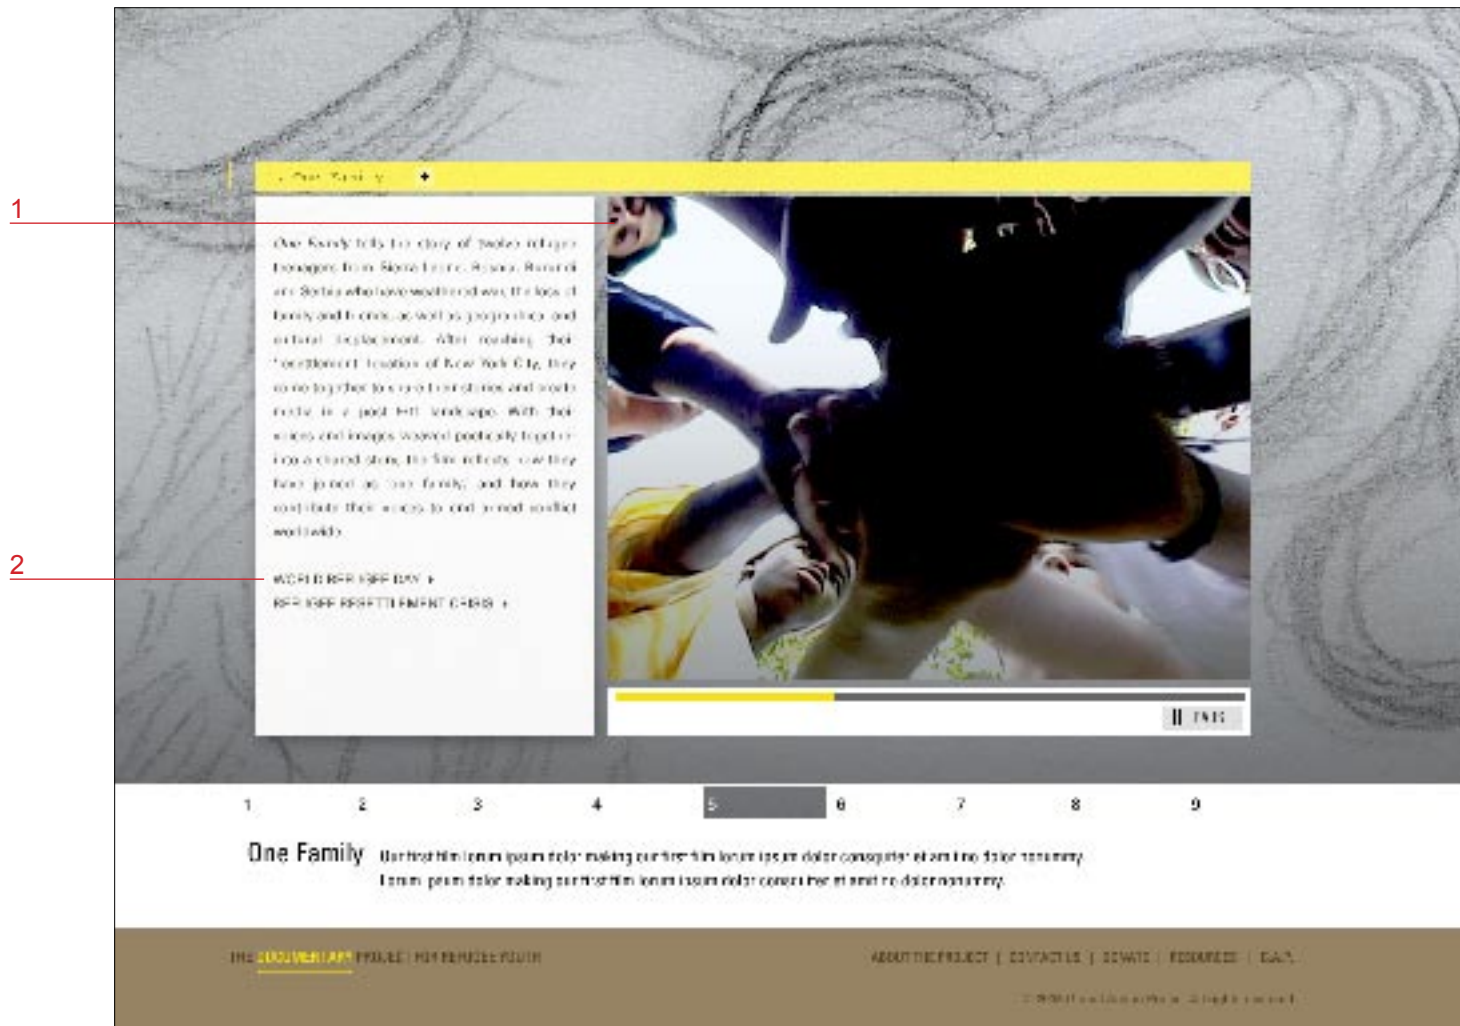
1

2

‹ One Family +

One Family tells the story of twelve refugee teenagers from Sierra Leone, Bosnia, Burundi and Serbia who have weathered war, the loss of family and friends, as well as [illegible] and cultural displacement. After reaching their "resettlement" location of New York City, they come together to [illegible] their stories and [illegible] media in a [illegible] landscape. With their voices and images weaved poetically together into a shared story, the film reflects how they have joined as "one family" and how they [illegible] their voices to end armed conflict worldwide.

WORLD REFUGEE DAY ›
REFUGEE RESETTLEMENT CRISIS ›

II PAUSE

1 2 3 4 5 6 7 8 9

One Family Our first film lorum ipsum dolor making our first film lorum ipsum dolor consequiter et amino dolor nonummy. Lorum ipsum dolor making our first film lorum ipsum dolor consequiter et amit no dolor nonummy.

THE DOCUMENTARY PROJECT FOR REFUGEE YOUTH

ABOUT THE PROJECT | CONTACT US | DONATE | RESOURCES | F.A.Q.

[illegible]